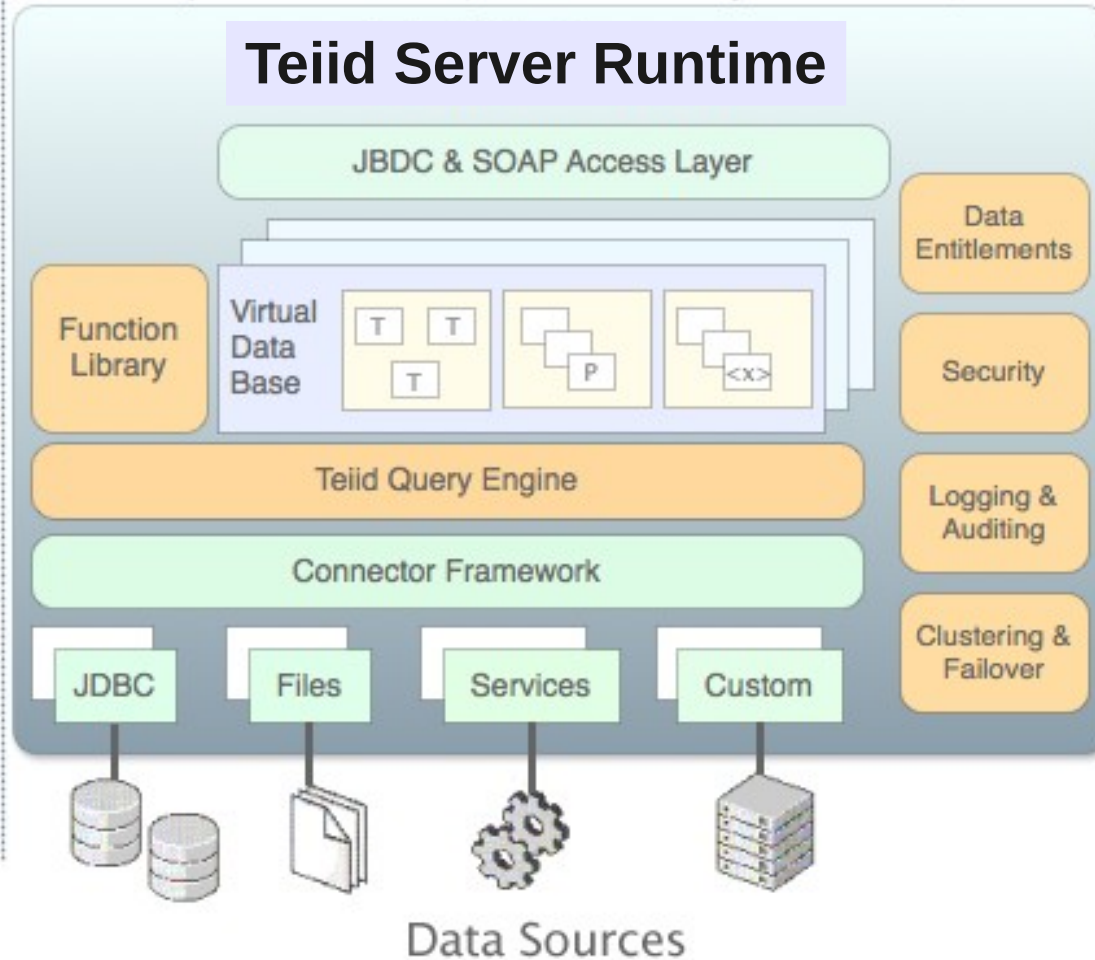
Teiid Server Runtime

JBDC & SOAP Access Layer

Data Entitlements

Function Library

Virtual Data Base

T T T

P

<x>

Security

Teiid Query Engine

Logging & Auditing

Connector Framework

Clustering & Failover

JDBC

Files

Services

Custom

Data Sources